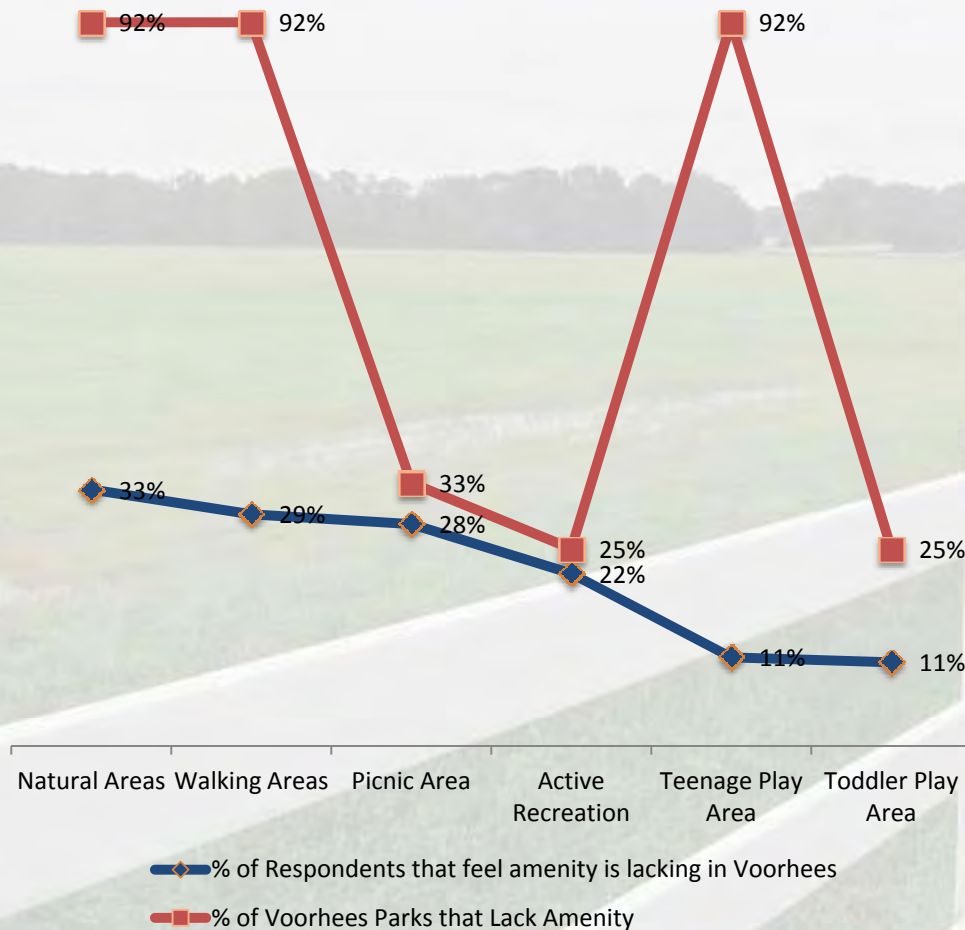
92%
92%
92%
33%
29%
33%
28%
25%
22%
25%
11%
11%

Natural Areas
Walking Areas
Picnic Area
Active Recreation
Teenage Play Area
Toddler Play Area

% of Respondents that feel amenity is lacking in Voorhees
% of Voorhees Parks that Lack Amenity